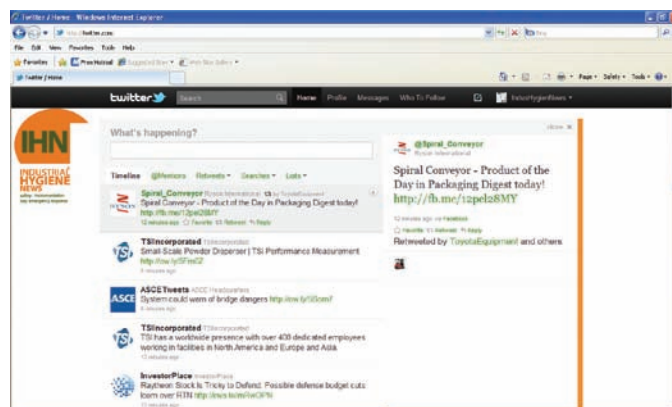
Twitter / Home - Windows Internet Explorer

http://twitter.com

File Edit View Favorites Tools Help

Favorites

Twitter / Home

Page ▾ Safety ▾ Tools ▾

twitter

Home Profile Messages Who To Follow

IHN

INDUSTRIAL HYGIENE NEWS

What's happening?

Timeline @Mentions Retweets ▾ Searches ▾ Lists ▾

Spiral_Conveyor Ryson International by ToyotaEquipment
Spiral Conveyor - Product of the Day in Packaging Digest today! http://fb.me/12pel28MY
12 minutes ago Favorite Retweet Reply

TSIncorporated TSIncorporated
Small-Scale Powder Disperser | TSI Performance Measurement http://ow.ly/5FmC2
8 minutes ago

ASCE ASCETweets ASCE Headquarters
System could warn of bridge dangers http://ow.ly/5Scmf
8 minutes ago

TSIncorporated TSIncorporated
TSI has a worldwide presence with over 400 dedicated employees working in facilities in North America and Europe and Asia.
13 minutes ago

InvestorPlace InvestorPlace
Raytheon Stock Is Tricky to Defend. Possible defense budget cuts loom over RTN http://invst.bz/nfwOFN
13 minutes ago

close

@Spiral_Conveyor
Ryson International

Spiral Conveyor - Product of the Day in Packaging Digest today! http://fb.me/12pel28MY

12 minutes ago via Facebook

Favorite Retweet Reply

Retweeted by ToyotaEquipment and others